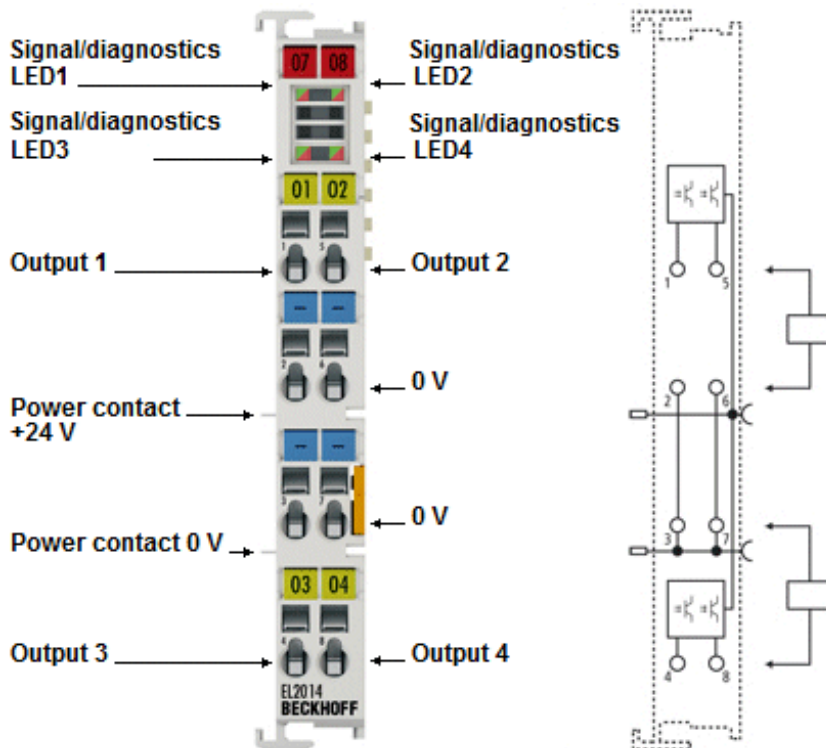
Signal/diagnostics LED1

07 08

Signal/diagnostics LED2

Signal/diagnostics LED3

Signal/diagnostics LED4

01 02

Output 1

Output 2

0 V

Power contact +24 V

0 V

Power contact 0 V

03 04

Output 3

Output 4

EL2014
BECKHOFF

1 5 2 6 3 7 4 8